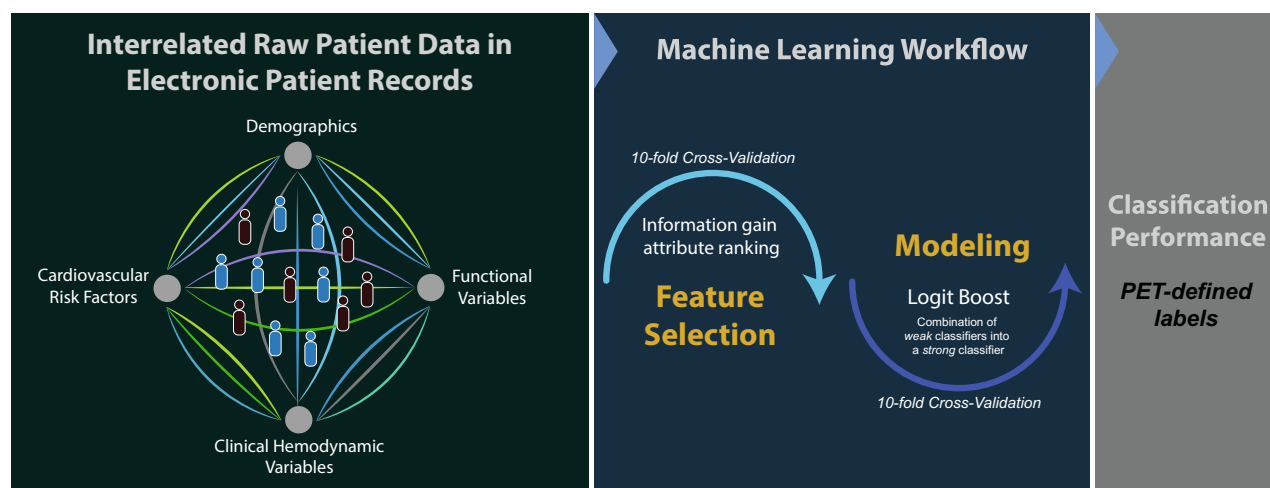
Interrelated Raw Patient Data in Electronic Patient Records

Demographics

Cardiovascular Risk Factors

Functional Variables

Clinical Hemodynamic Variables

Machine Learning Workflow

10-fold Cross-Validation

Information gain attribute ranking

Feature Selection

Modeling

Logit Boost

Combination of *weak* classifiers into a *strong* classifier

10-fold Cross-Validation

Classification Performance

PET-defined labels